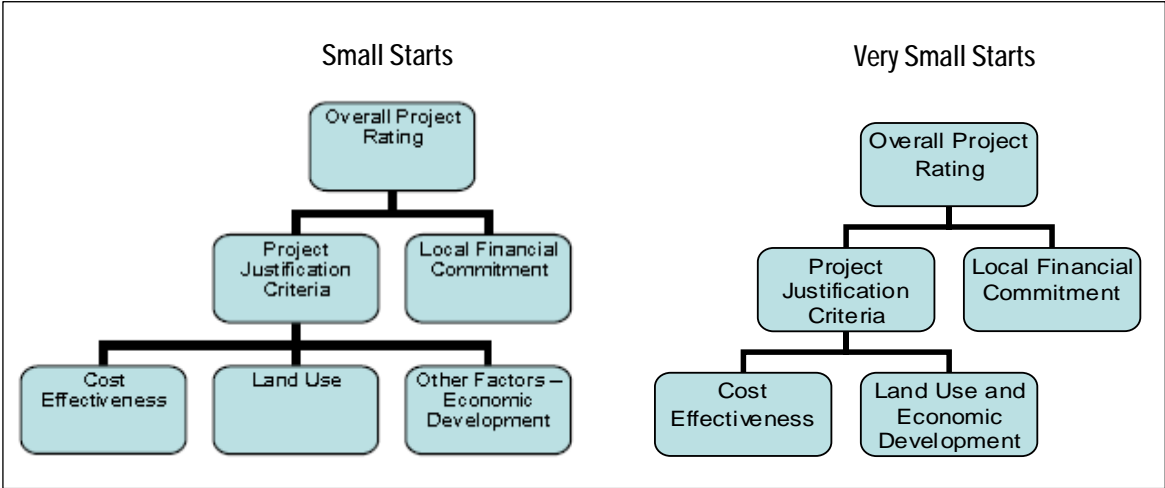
Small Starts

Overall Project Rating

Project Justification Criteria

Local Financial Commitment

Cost Effectiveness

Land Use

Other Factors – Economic Development

Very Small Starts

Overall Project Rating

Project Justification Criteria

Local Financial Commitment

Cost Effectiveness

Land Use and Economic Development